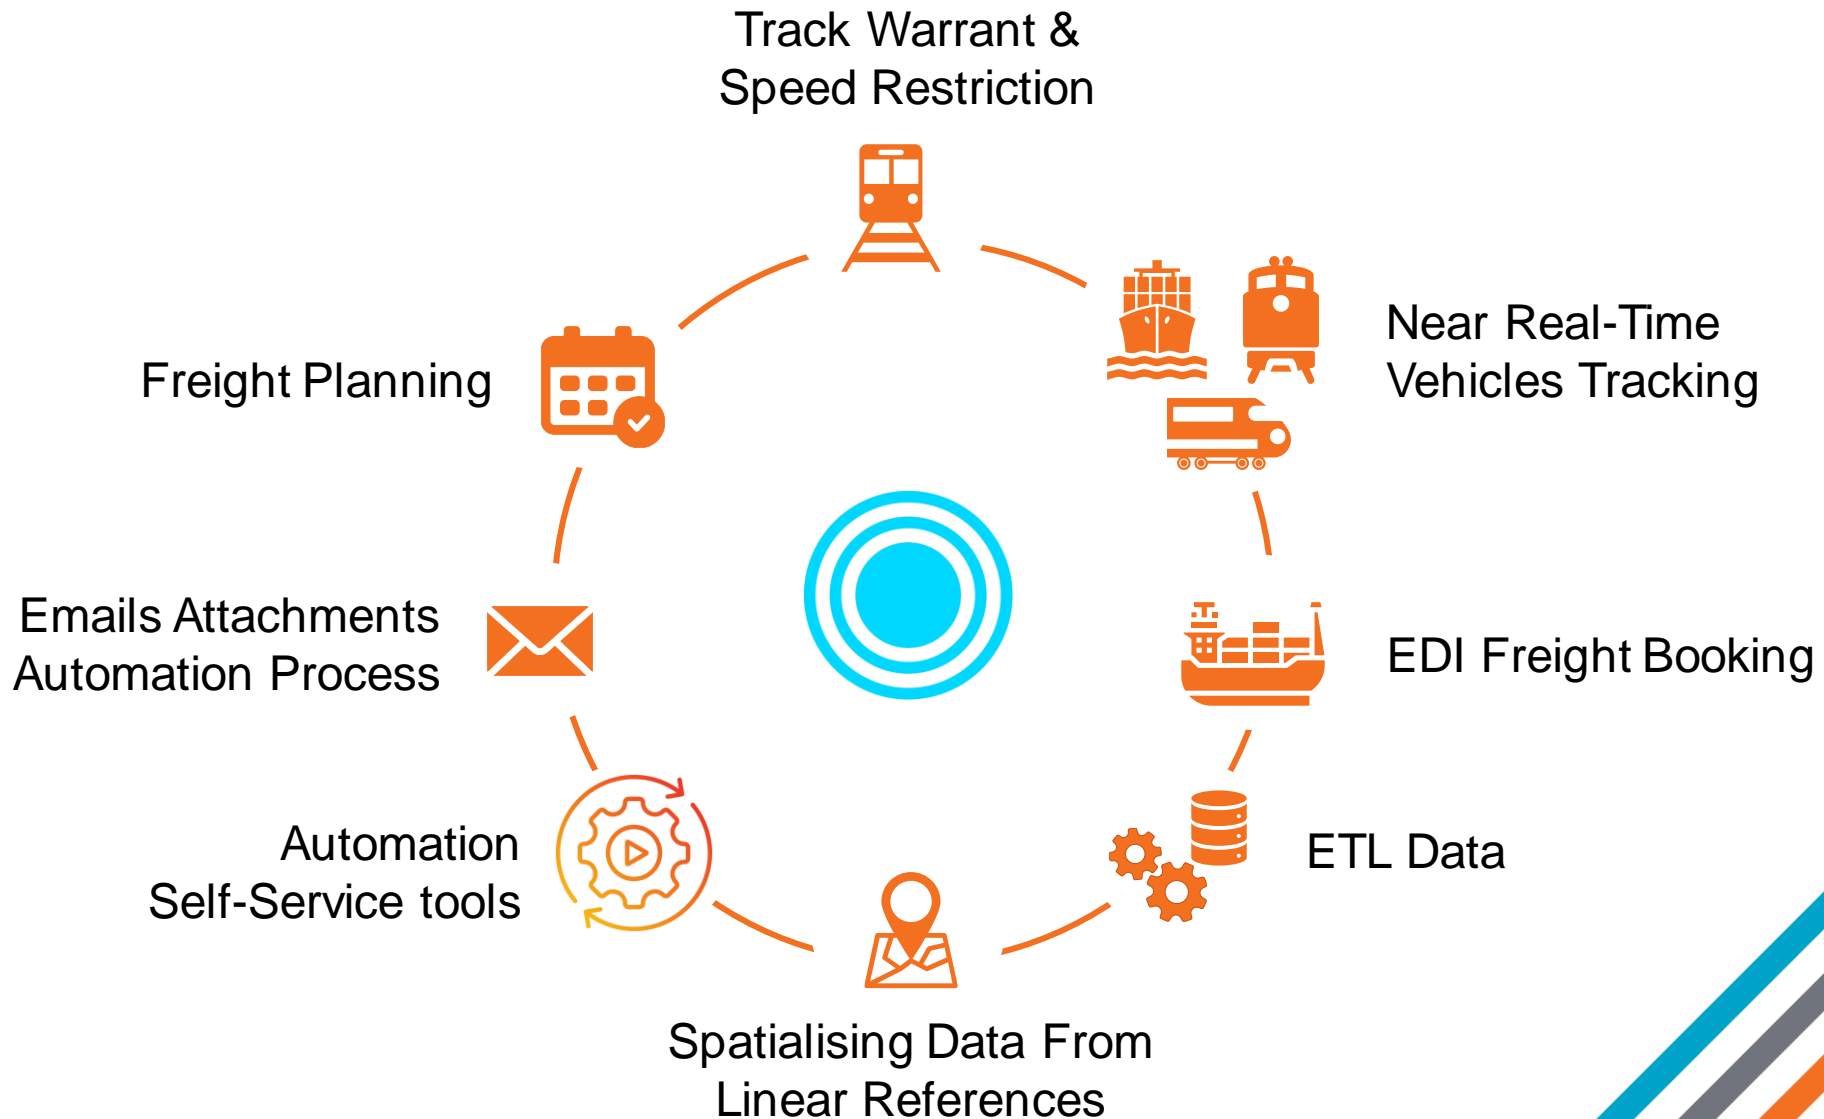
Track Warrant &
Speed Restriction

Near Real-Time
Vehicles Tracking

Freight Planning

Emails Attachments
Automation Process

EDI Freight Booking

ETL Data

Automation
Self-Service tools

Spatialising Data From
Linear References